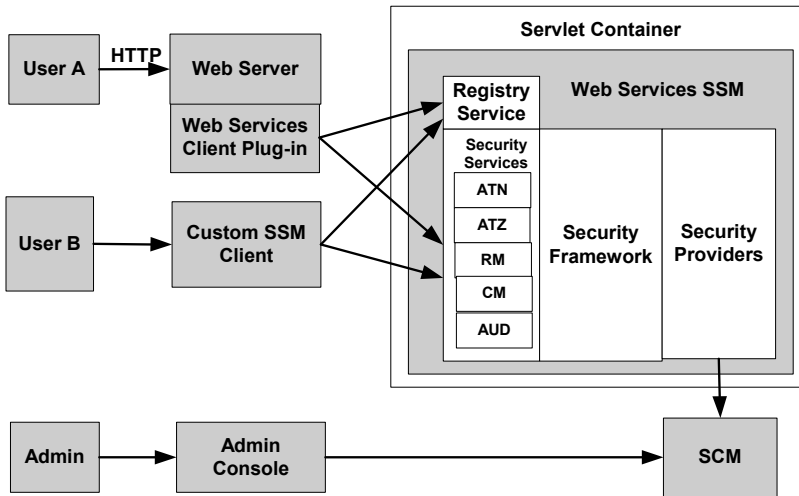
Servlet Container

User A

HTTP

Web Server

Web Services Client Plug-in

Registry Service

Web Services SSM

Security Services

ATN

ATZ

RM

CM

AUD

Security Framework

Security Providers

User B

Custom SSM Client

Admin

Admin Console

SCM